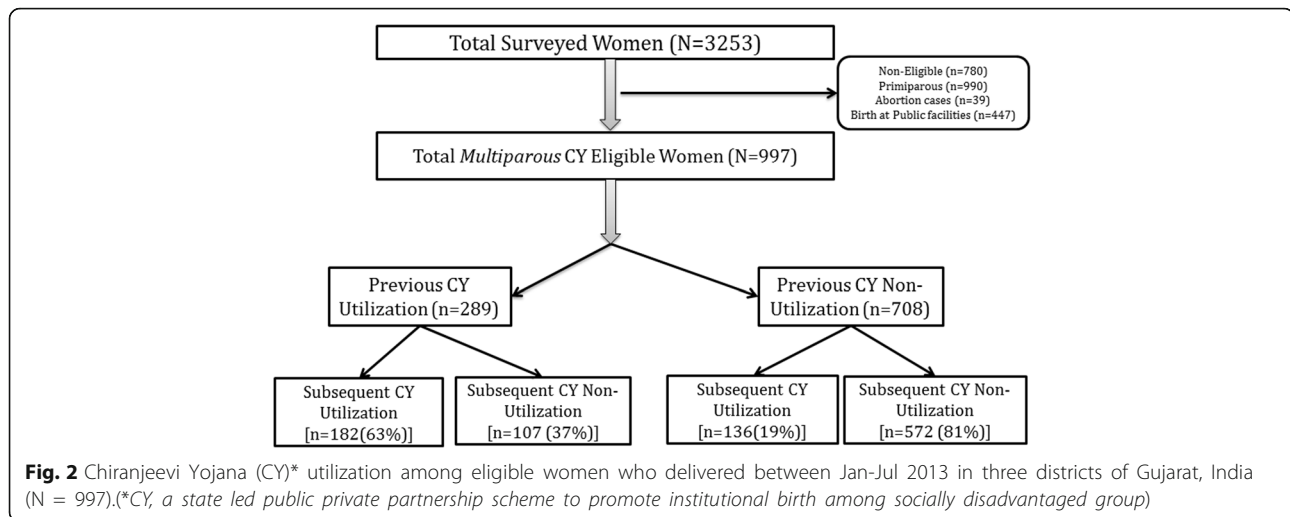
Total Surveyed Women (N=3253)

Non-Eligible (n=780)
Primiparous (n=990)
Abortion cases (n=39)
Birth at Public facilities (n=447)

Total *Multiparous* CY Eligible Women (N=997)

Previous CY Utilization (n=289)

Previous CY Non-Utilization (n=708)

Subsequent CY Utilization [n=182(63%)]

Subsequent CY Non-Utilization [n=107 (37%)]

Subsequent CY Utilization [n=136(19%)]

Subsequent CY Non-Utilization [n=572 (81%)]

**Fig. 2** Chiranjeevi Yojana (CY)* utilization among eligible women who delivered between Jan-Jul 2013 in three districts of Gujarat, India (N = 997).(**CY, a state led public private partnership scheme to promote institutional birth among socially disadvantaged group*)